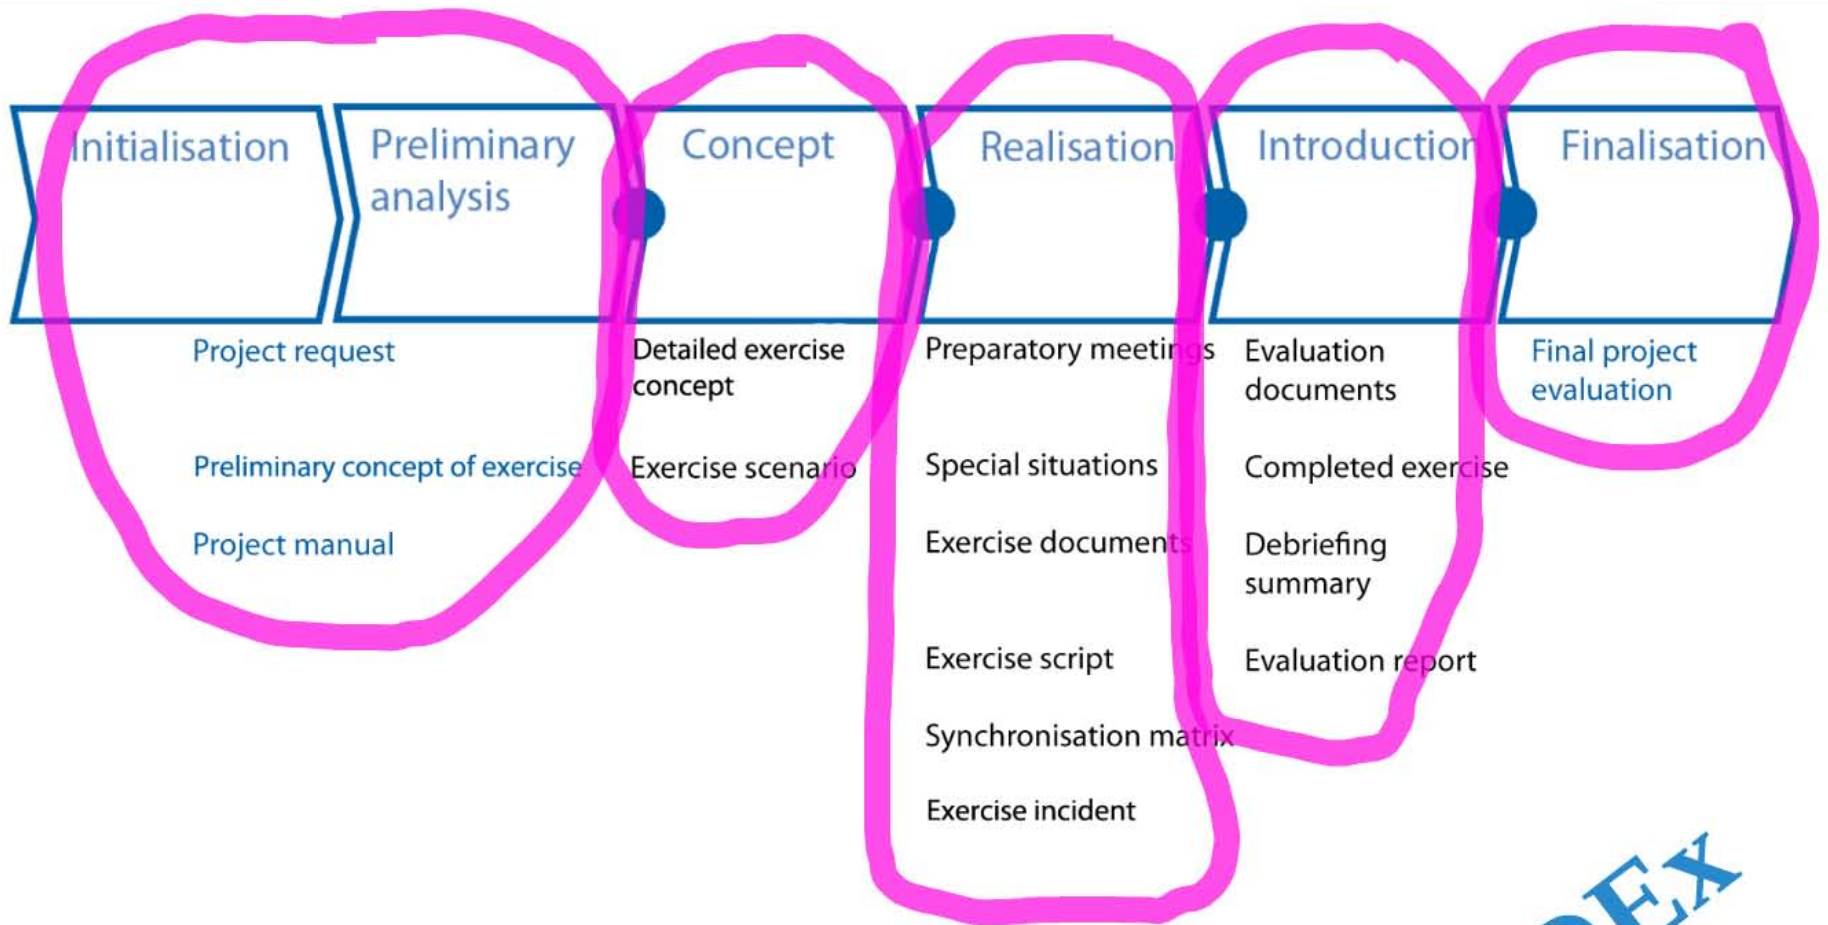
Initialisation

Preliminary analysis

Concept

Realisation

Introduction

Finalisation

Project request

Preliminary concept of exercise

Project manual

Detailed exercise concept

Exercise scenario

Preparatory meetings

Special situations

Exercise documents

Exercise script

Synchronisation matrix

Exercise incident

Evaluation documents

Completed exercise

Debriefing summary

Evaluation report

Final project evaluation

DEX